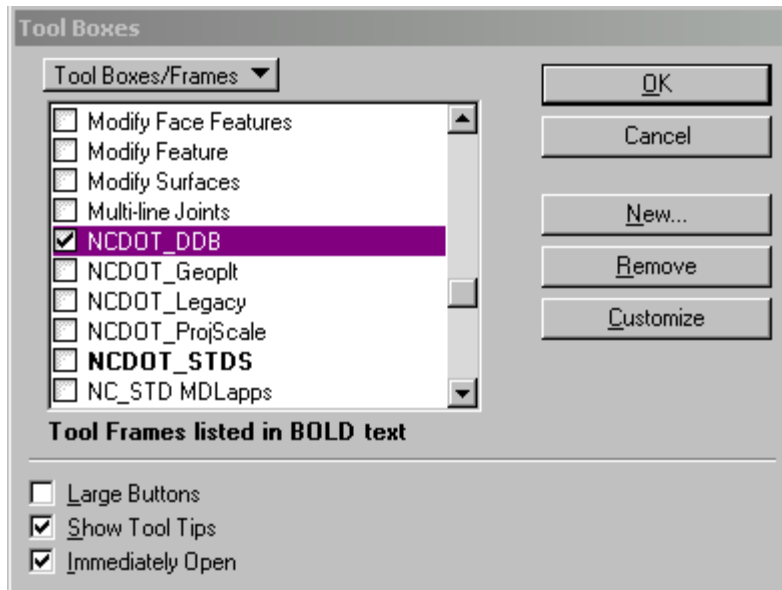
Tool Boxes

Tool Boxes/Frames

Modify Face Features
Modify Feature
Modify Surfaces
Multi-line Joints
NCDOT_DDB
NCDOT_Geoplt
NCDOT_Legacy
NCDOT_ProjScale
NCDOT_STDS
NC_STD MDLapps

Tool Frames listed in BOLD text

OK
Cancel
New...
Remove
Customize

Large Buttons
Show Tool Tips
Immediately Open